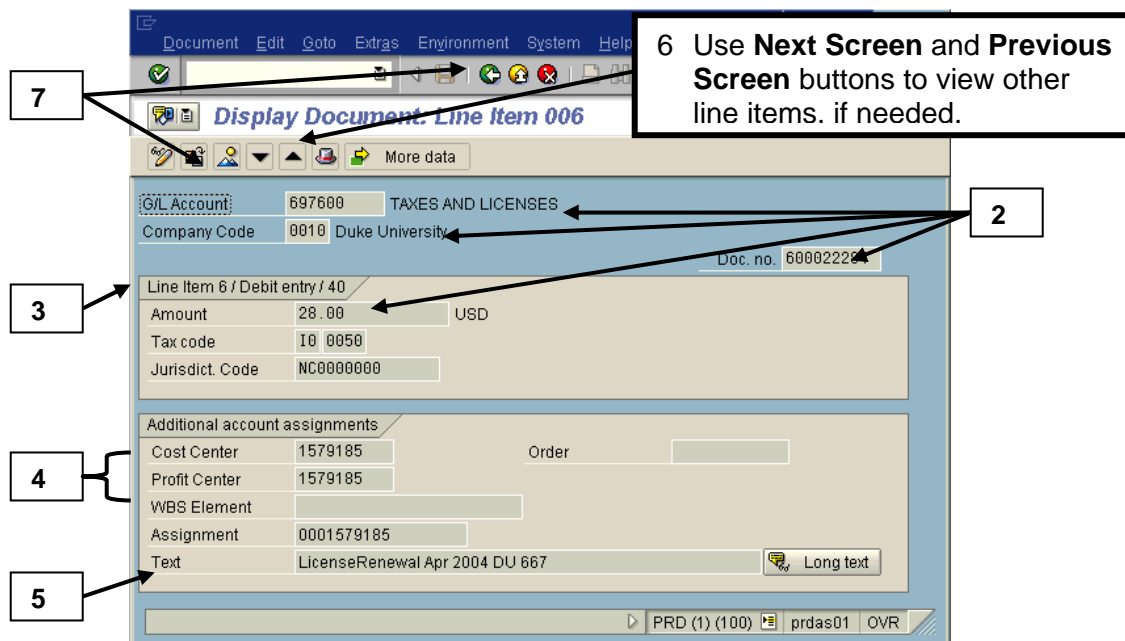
Document Edit Goto Extras Environment System Help

6 Use **Next Screen** and **Previous Screen** buttons to view other line items. if needed.

7

Display Document: Line Item 006

More data

G/L Account 697600 TAXES AND LICENSES

Company Code 0010 Duke University

2

Doc. no. 60002228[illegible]

3

Line Item 6 / Debit entry / 40

Amount 28.00 USD

Tax code I0 0050

Jurisdict. Code NC0000000

Additional account assignments

4

Cost Center 1579185 Order

Profit Center 1579185

WBS Element

Assignment 0001579185

Text LicenseRenewal Apr 2004 DU 667 Long text

5

PRD (1) (100) prdas01 OVR